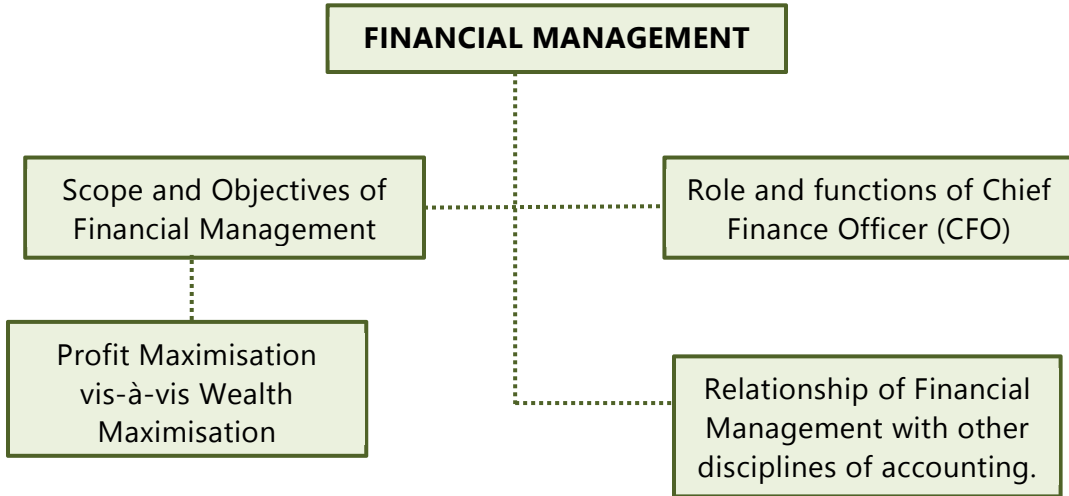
FINANCIAL MANAGEMENT

Scope and Objectives of Financial Management

Role and functions of Chief Finance Officer (CFO)

Profit Maximisation vis-à-vis Wealth Maximisation

Relationship of Financial Management with other disciplines of accounting.